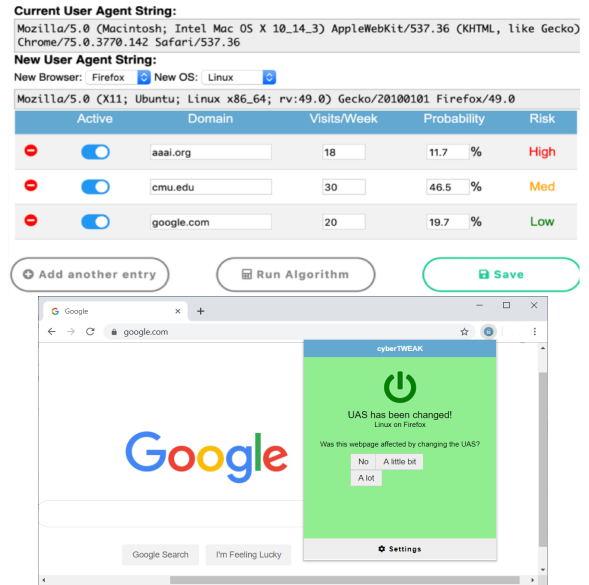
Current User Agent String:

Mozilla/5.0 (Macintosh; Intel Mac OS X 10_14_3) AppleWebKit/537.36 (KHTML, like Gecko) Chrome/75.0.3770.142 Safari/537.36

New User Agent String:

New Browser: Firefox New OS: Linux

Mozilla/5.0 (X11; Ubuntu; Linux x86_64; rv:49.0) Gecko/20100101 Firefox/49.0

| | Active | Domain | Visits/Week | Probability | Risk |
|---|---|---|---|---|---|
| | | aaai.org | 18 | 11.7 % | High |
| | | cmu.edu | 30 | 46.5 % | Med |
| | | google.com | 20 | 19.7 % | Low |

Add another entry

Run Algorithm

Save

Google

google.com

cyberTWEAK

UAS has been changed!

Linux on Firefox

Was this webpage affected by changing the UAS?

No

A little bit

A lot

Settings

Google

Google Search

I'm Feeling Lucky